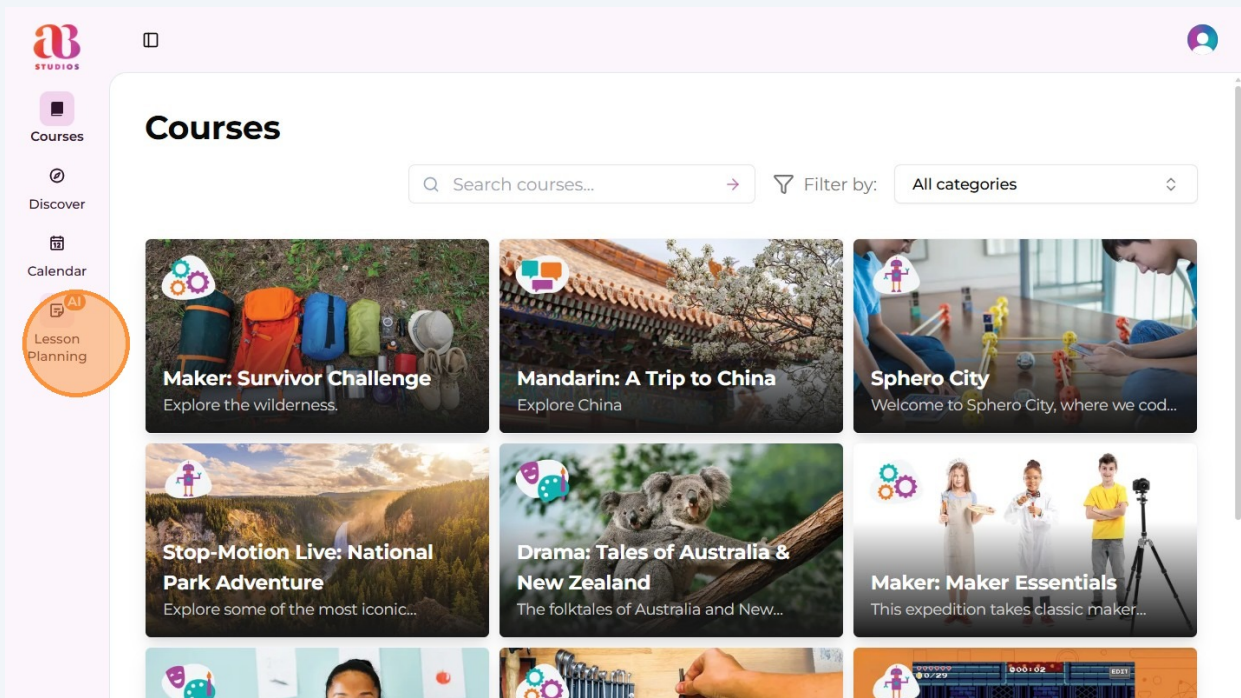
aB STUDIOS

Courses

Discover

Calendar

AI

Lesson Planning

Courses

Search courses...

Filter by: All categories

Maker: Survivor Challenge
Explore the wilderness.

Mandarin: A Trip to China
Explore China

Sphero City
Welcome to Sphero City, where we cod...

Stop-Motion Live: National Park Adventure
Explore some of the most iconic...

Drama: Tales of Australia & New Zealand
The folktales of Australia and New...

Maker: Maker Essentials
This expedition takes classic maker...